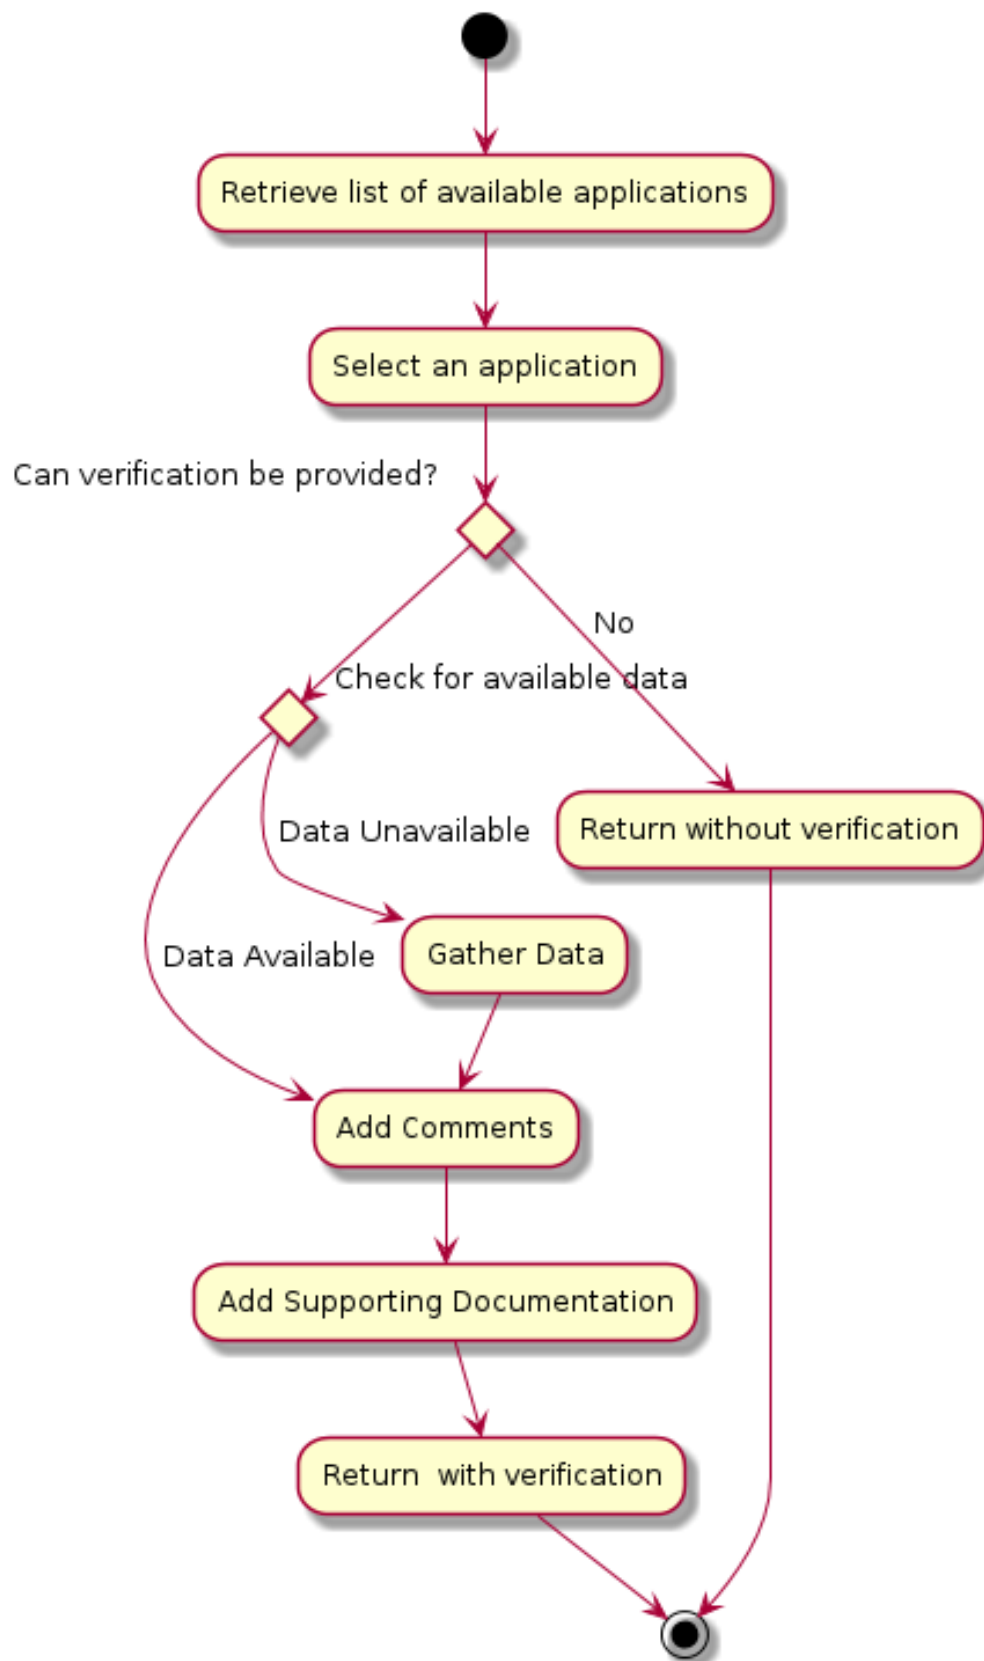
Retrieve list of available applications

Select an application

Can verification be provided?

No

Check for available data

Return without verification

Data Unavailable

Data Available

Gather Data

Add Comments

Add Supporting Documentation

Return with verification